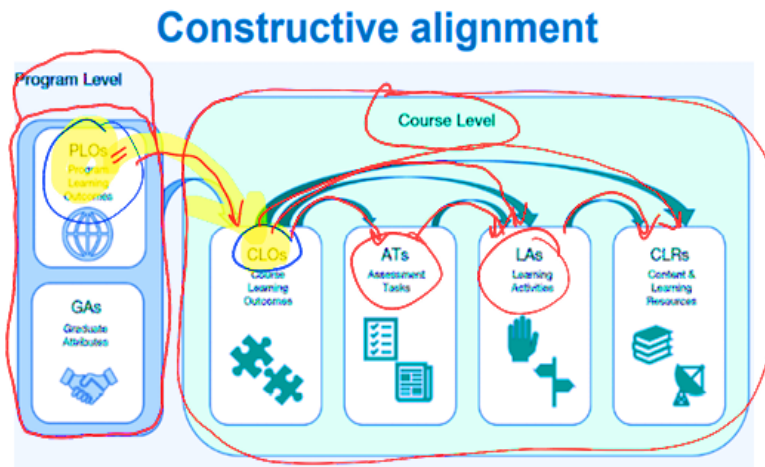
Constructive alignment

Program Level

PLOs
Program Learning Outcomes

GAs
Graduate Attributes

Course Level

CLOs
Course Learning Outcomes

ATs
Assessment Tasks

LAs
Learning Activities

CLRs
Content & Learning Resources